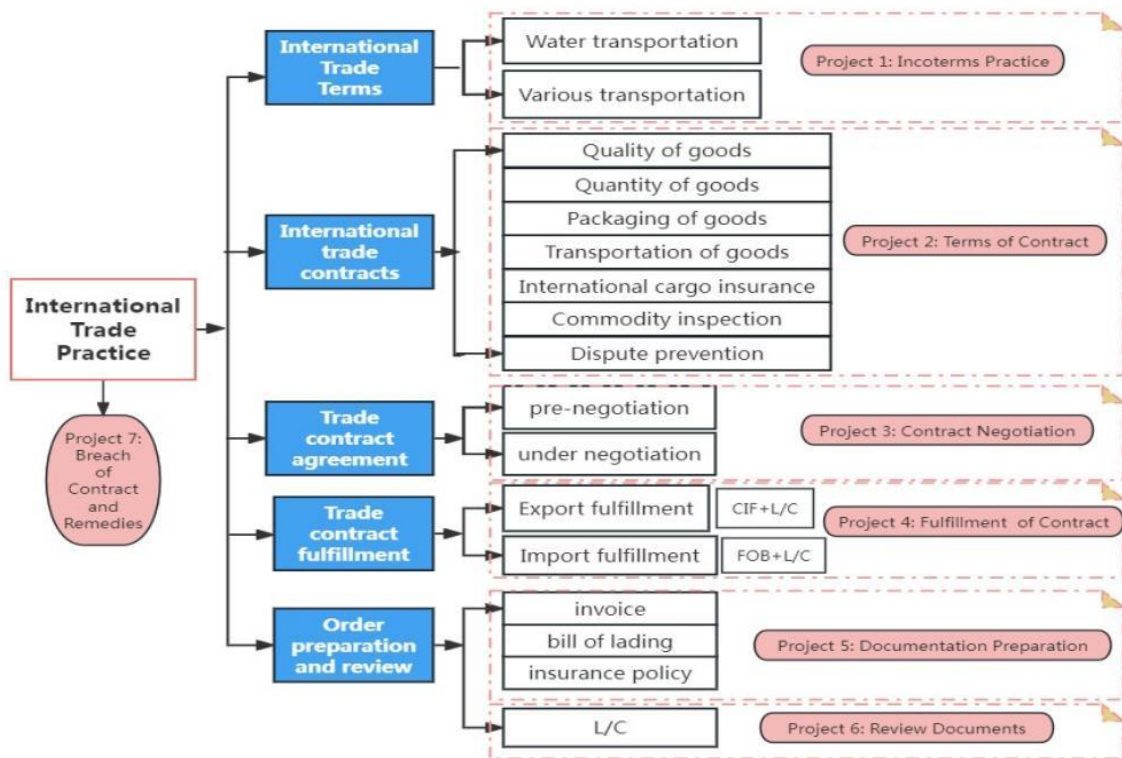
International Trade Practice

Project 7: Breach of Contract and Remedies

International Trade Terms

Water transportation

Various transportation

Project 1: Incoterms Practice

International trade contracts

Quality of goods

Quantity of goods

Packaging of goods

Transportation of goods

International cargo insurance

Commodity inspection

Dispute prevention

Project 2: Terms of Contract

Trade contract agreement

pre-negotiation

under negotiation

Project 3: Contract Negotiation

Trade contract fulfillment

Export fulfillment

CIF+L/C

Import fulfillment

FOB+L/C

Project 4: Fulfillment of Contract

Order preparation and review

invoice

bill of lading

insurance policy

Project 5: Documentation Preparation

L/C

Project 6: Review Documents